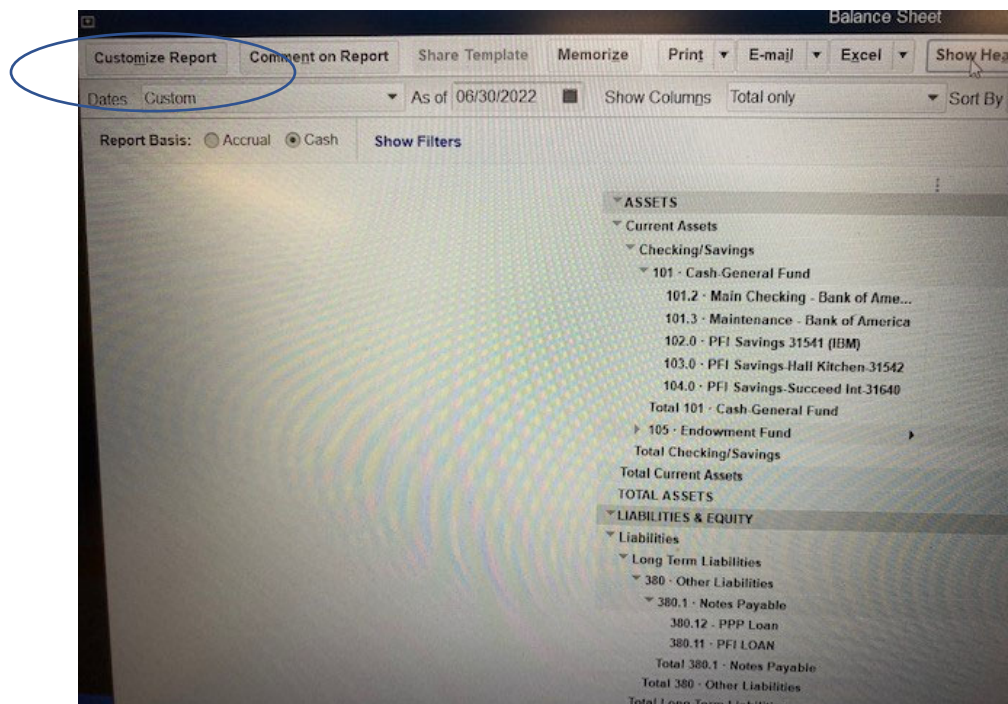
Balance Sheet

Customize Report Comment on Report Share Template Memorize Print ▾ E-mail ▾ Excel ▾ Show Hea

Dates Custom ▾ As of 06/30/2022 Show Columns Total only ▾ Sort By

Report Basis: Accrual Cash Show Filters

ASSETS
Current Assets
Checking/Savings
101 · Cash-General Fund
101.2 · Main Checking - Bank of Ame...
101.3 · Maintenance - Bank of America
102.0 · PFI Savings 31541 (IBM)
103.0 · PFI Savings-Hall Kitchen-31542
104.0 · PFI Savings-Succeed Int-31640
Total 101 · Cash-General Fund
105 · Endowment Fund
Total Checking/Savings
Total Current Assets
TOTAL ASSETS
LIABILITIES & EQUITY
Liabilities
Long Term Liabilities
380 · Other Liabilities
380.1 · Notes Payable
380.12 · PPP Loan
380.11 · PFI LOAN
Total 380.1 · Notes Payable
Total 380 · Other Liabilities
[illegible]